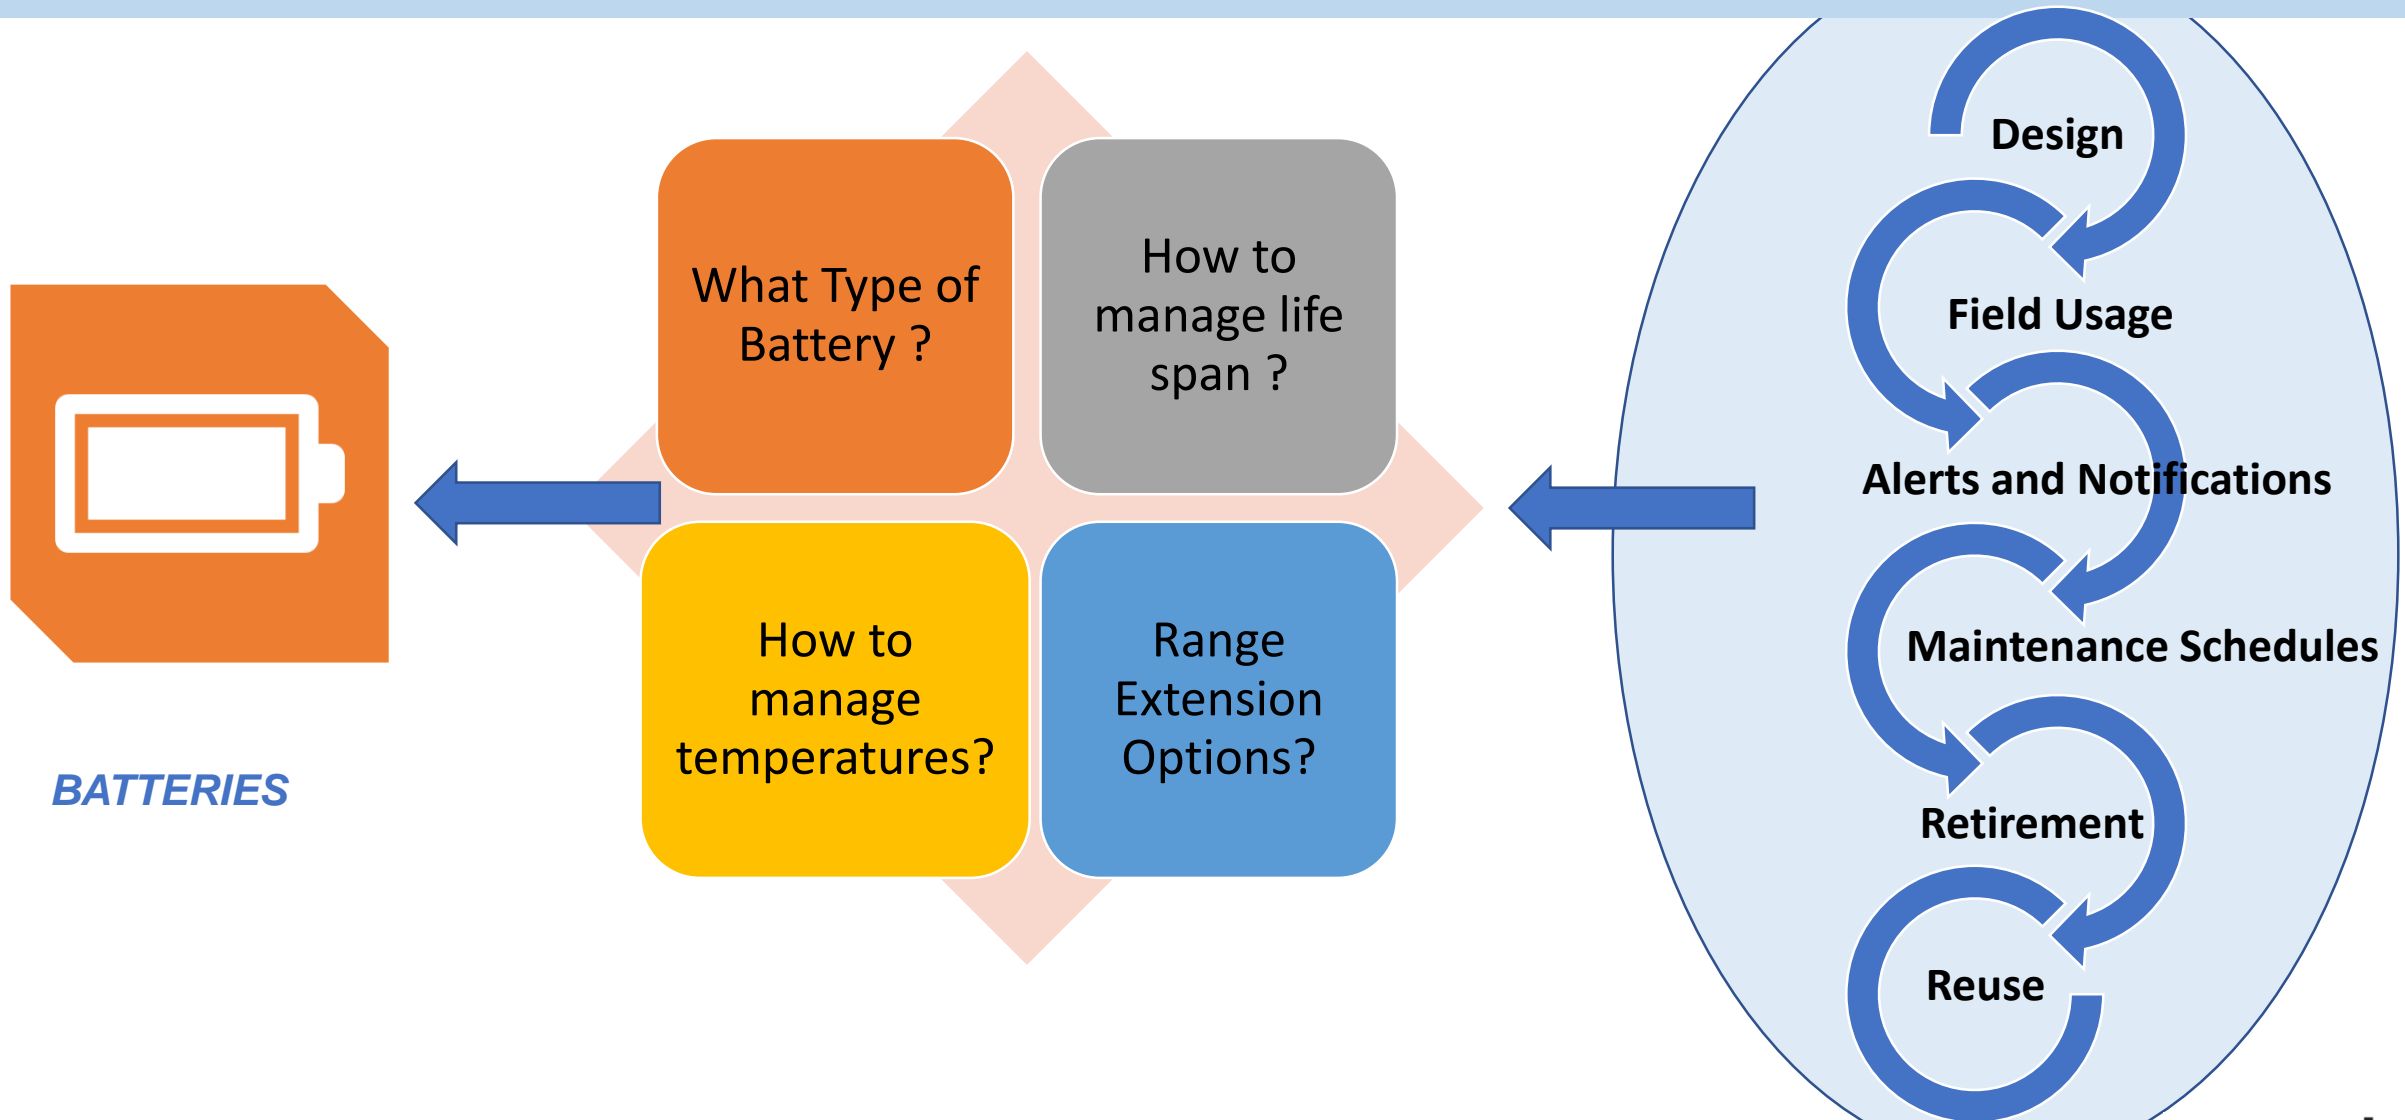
BATTERIES

What Type of Battery ?

How to manage life span ?

How to manage temperatures?

Range Extension Options?

Design

Field Usage

Alerts and Notifications

Maintenance Schedules

Retirement

Reuse